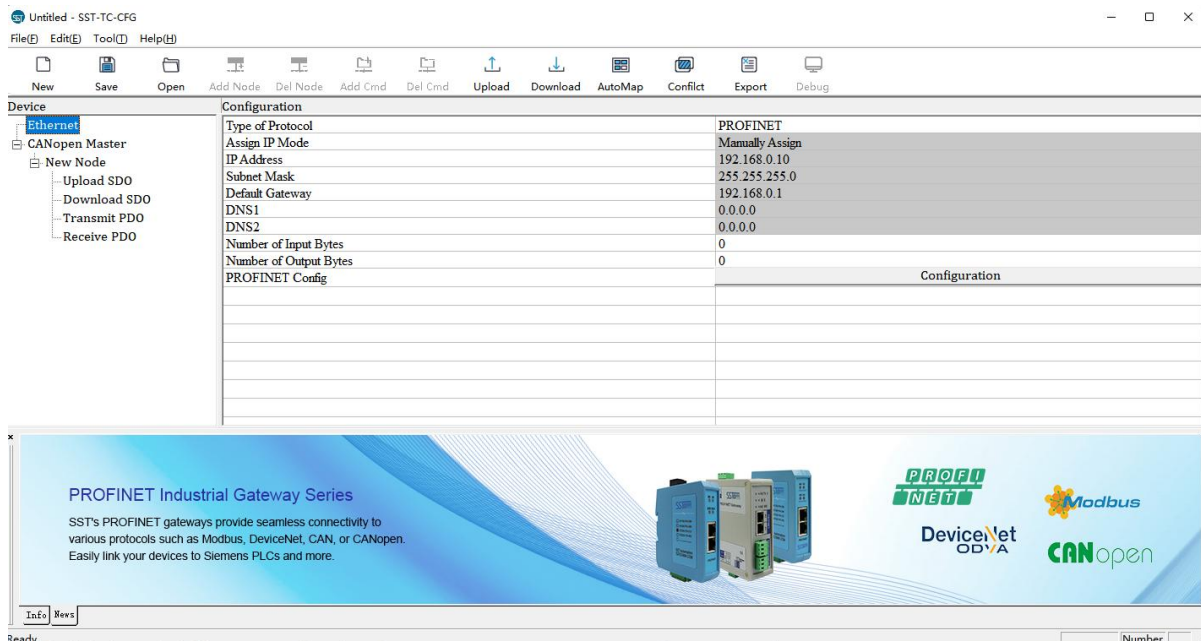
Untitled - SST-TC-CFG

File(F) Edit(E) Tool(T) Help(H)

New Save Open Add Node Del Node Add Cmd Del Cmd Upload Download AutoMap Confilct Export Debug

Device

Ethernet
CANopen Master
New Node
Upload SDO
Download SDO
Transmit PDO
Receive PDO

Configuration

| Type of Protocol | PROFINET |
|---|---|
| Assign IP Mode | Manually Assign |
| IP Address | 192.168.0.10 |
| Subnet Mask | 255.255.255.0 |
| Default Gateway | 192.168.0.1 |
| DNS1 | 0.0.0.0 |
| DNS2 | 0.0.0.0 |
| Number of Input Bytes | 0 |
| Number of Output Bytes | 0 |
| PROFINET Config | Configuration |

PROFINET Industrial Gateway Series

SST's PROFINET gateways provide seamless connectivity to various protocols such as Modbus, DeviceNet, CAN, or CANopen. Easily link your devices to Siemens PLCs and more.

PROFI NET

Modbus

DeviceNet ODVA

CANopen

Info News

Ready

Number